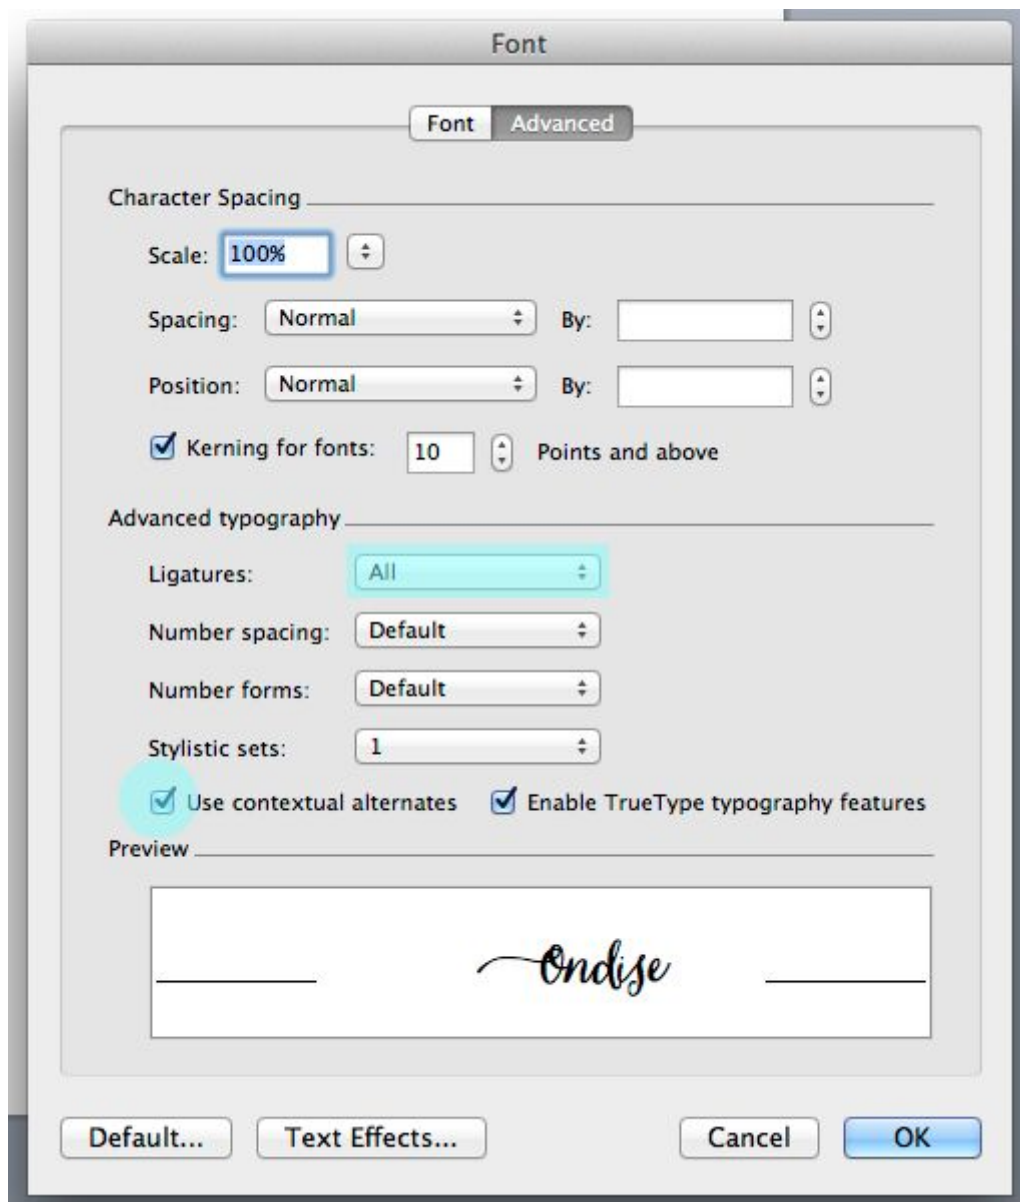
Font

Font Advanced

Character Spacing

Scale: 100%

Spacing: Normal By:

Position: Normal By:

Kerning for fonts: 10 Points and above

Advanced typography

Ligatures: All

Number spacing: Default

Number forms: Default

Stylistic sets: 1

Use contextual alternates Enable TrueType typography features

Preview

Ondise

Default... Text Effects... Cancel OK